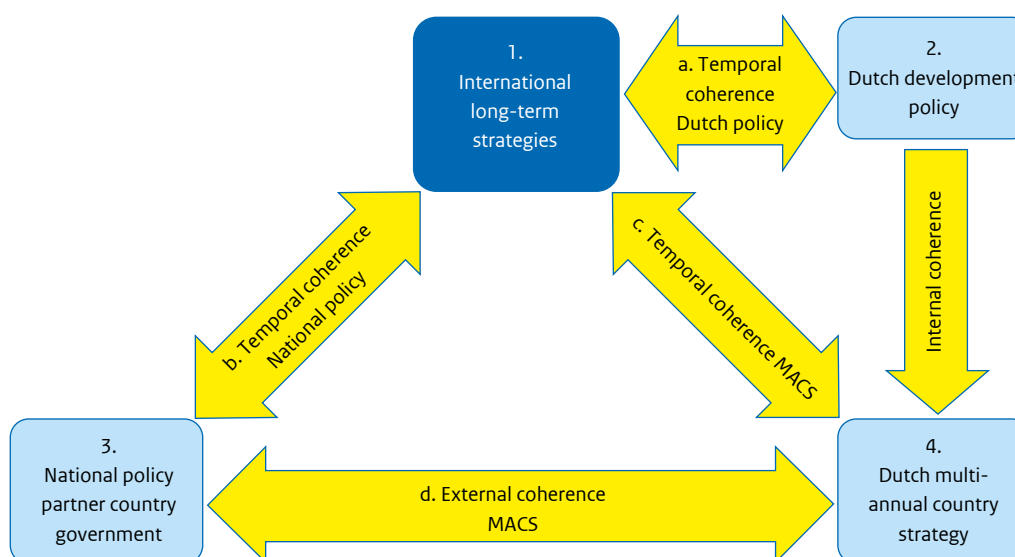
1.
International long-term strategies

a. Temporal coherence Dutch policy

2.
Dutch development policy

b. Temporal coherence National policy

c. Temporal coherence MACS

Internal coherence

3.
National policy partner country government

d. External coherence MACS

4.
Dutch multi-annual country strategy